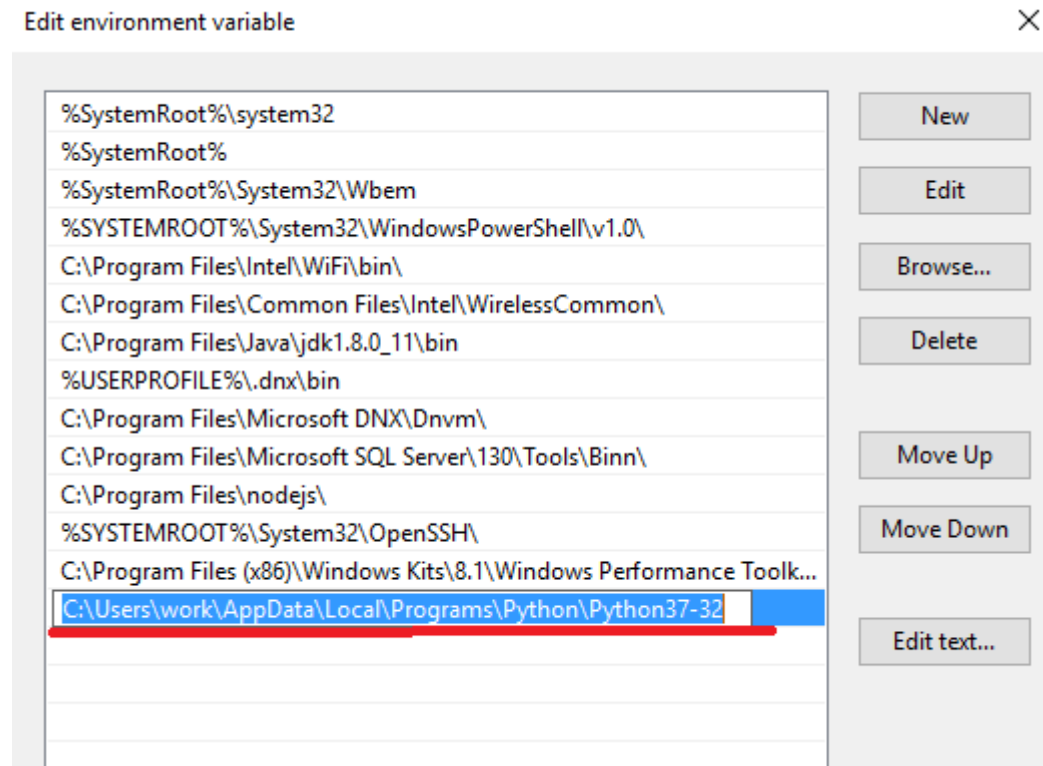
Edit environment variable

×

%SystemRoot%\system32
%SystemRoot%
%SystemRoot%\System32\Wbem
%SYSTEMROOT%\System32\WindowsPowerShell\v1.0\
C:\Program Files\Intel\WiFi\bin\
C:\Program Files\Common Files\Intel\WirelessCommon\
C:\Program Files\Java\jdk1.8.0_11\bin
%USERPROFILE%\.dnx\bin
C:\Program Files\Microsoft DNX\Dnvm\
C:\Program Files\Microsoft SQL Server\130\Tools\Binn\
C:\Program Files\nodejs\
%SYSTEMROOT%\System32\OpenSSH\
C:\Program Files (x86)\Windows Kits\8.1\Windows Performance Toolk...
C:\Users\work\AppData\Local\Programs\Python\Python37-32

New
Edit
Browse...
Delete
Move Up
Move Down
Edit text...